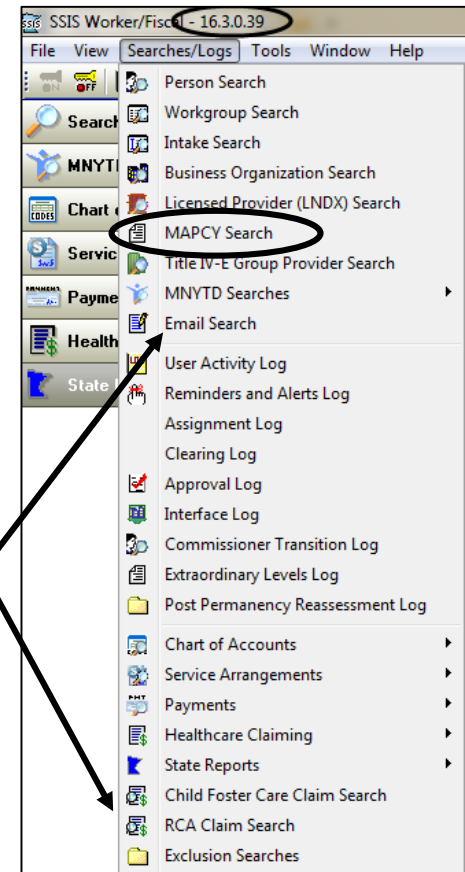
SSIS Worker/Fiscal - 16.3.0.39

File View Searches/Logs Tools Window Help

Search
MNYTD
Chart of
Services
Payments
Health
State

Person Search
Workgroup Search
Intake Search
Business Organization Search
Licensed Provider (LNDX) Search
MAPCY Search
Title IV-E Group Provider Search
MNYTD Searches
Email Search
User Activity Log
Reminders and Alerts Log
Assignment Log
Clearing Log
Approval Log
Interface Log
Commissioner Transition Log
Extraordinary Levels Log
Post Permanency Reassessment Log
Chart of Accounts
Service Arrangements
Payments
Healthcare Claiming
State Reports
Child Foster Care Claim Search
RCA Claim Search
Exclusion Searches